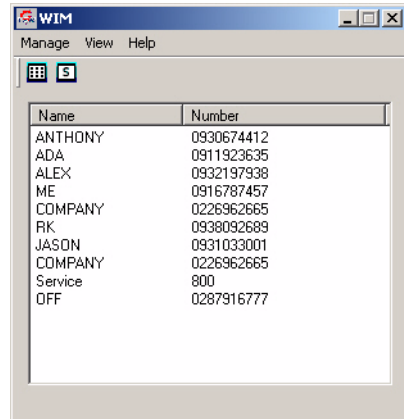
WIM

Manage View Help

S

| Name | Number |
|---|---|
| ANTHONY | 0930674412 |
| ADA | 0911923635 |
| ALEX | 0932197938 |
| ME | 0916787457 |
| COMPANY | 0226962665 |
| RK | 0938092689 |
| JASON | 0931033001 |
| COMPANY | 0226962665 |
| Service | 800 |
| OFF | 0287916777 |